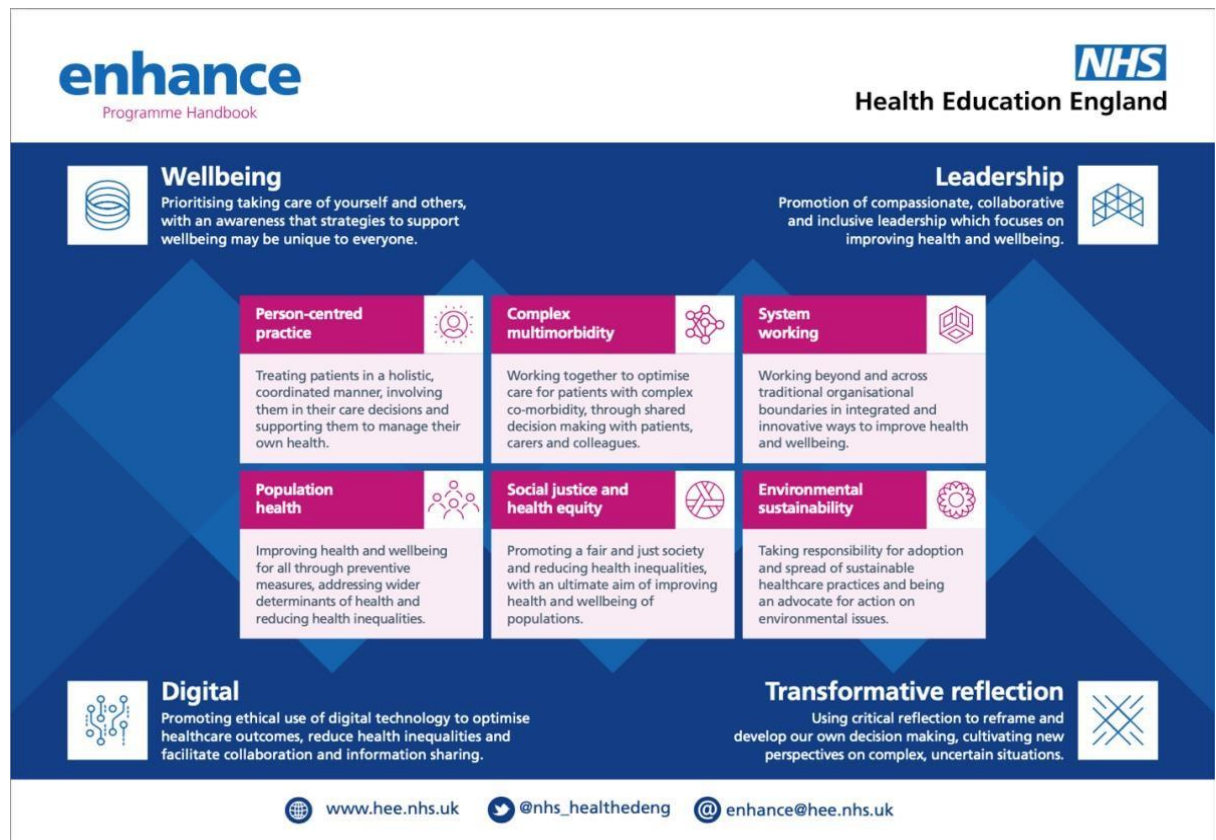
enhance
Programme Handbook

NHS
Health Education England

Wellbeing
Prioritising taking care of yourself and others, with an awareness that strategies to support wellbeing may be unique to everyone.

Leadership
Promotion of compassionate, collaborative and inclusive leadership which focuses on improving health and wellbeing.

Person-centred practice
Treating patients in a holistic, coordinated manner, involving them in their care decisions and supporting them to manage their own health.

Complex multimorbidity
Working together to optimise care for patients with complex co-morbidity, through shared decision making with patients, carers and colleagues.

System working
Working beyond and across traditional organisational boundaries in integrated and innovative ways to improve health and wellbeing.

Population health
Improving health and wellbeing for all through preventive measures, addressing wider determinants of health and reducing health inequalities.

Social justice and health equity
Promoting a fair and just society and reducing health inequalities, with an ultimate aim of improving health and wellbeing of populations.

Environmental sustainability
Taking responsibility for adoption and spread of sustainable healthcare practices and being an advocate for action on environmental issues.

Digital
Promoting ethical use of digital technology to optimise healthcare outcomes, reduce health inequalities and facilitate collaboration and information sharing.

Transformative reflection
Using critical reflection to reframe and develop our own decision making, cultivating new perspectives on complex, uncertain situations.

www.hee.nhs.uk @nhs_healthedeng enhance@hee.nhs.uk